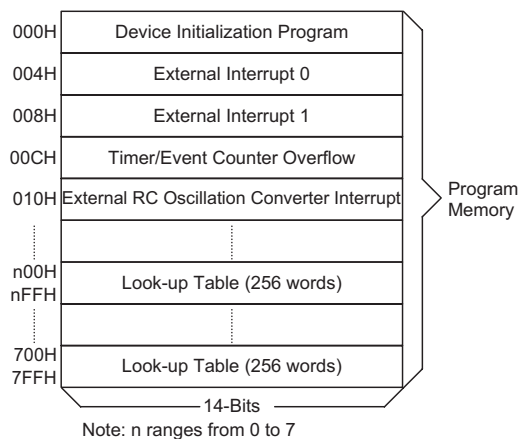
000H Device Initialization Program

004H External Interrupt 0

008H External Interrupt 1

00CH Timer/Event Counter Overflow

010H External RC Oscillation Converter Interrupt

n00H
nFFH Look-up Table (256 words)

700H
7FFH Look-up Table (256 words)

Program Memory

14-Bits

Note: n ranges from 0 to 7